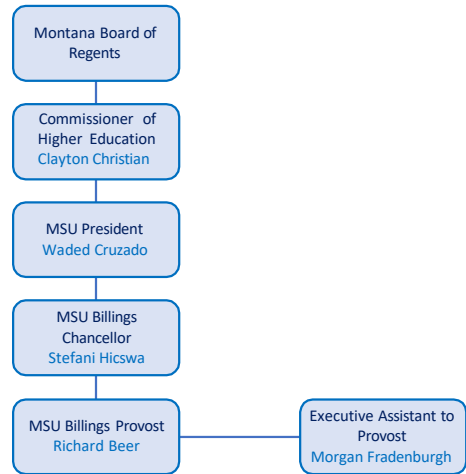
Montana Board of Regents

Commissioner of Higher Education
Clayton Christian

MSU President
Waded Cruzado

MSU Billings Chancellor
Stefani Hicswa

MSU Billings Provost
Richard Beer

Executive Assistant to Provost
Morgan Fradenburgh